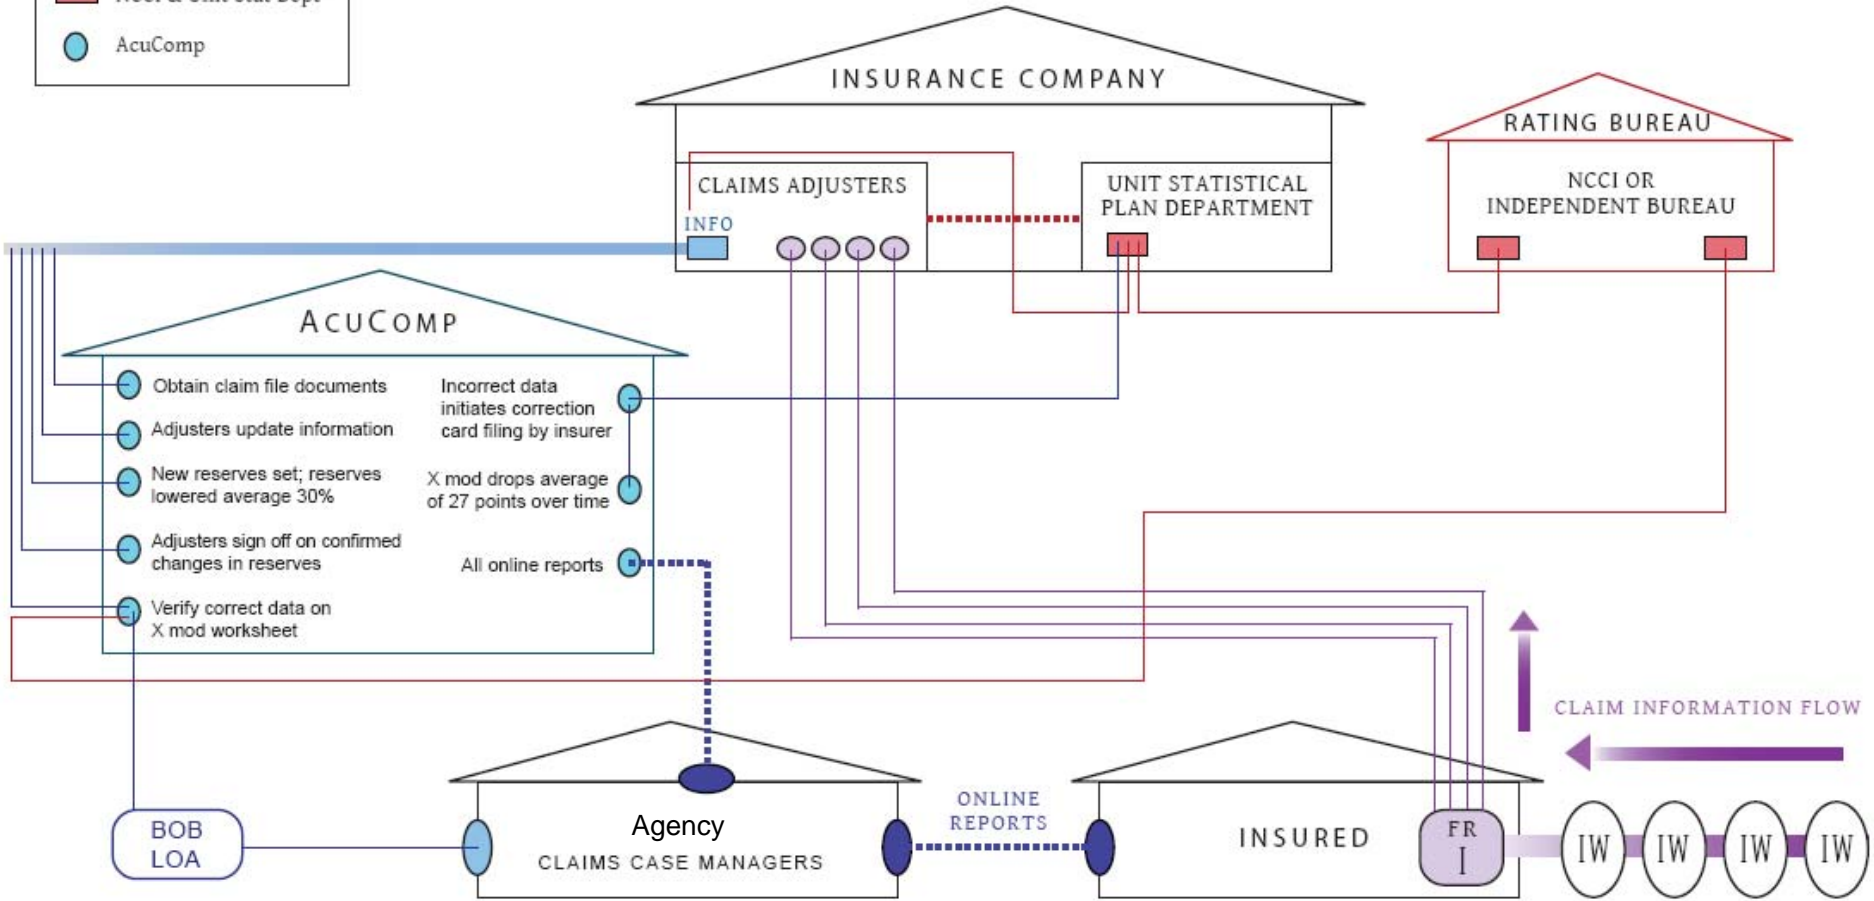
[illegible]

AcuComp

INSURANCE COMPANY

CLAIMS ADJUSTERS

INFO

UNIT STATISTICAL PLAN DEPARTMENT

RATING BUREAU

NCCI OR INDEPENDENT BUREAU

ACUCOMP

Obtain claim file documents

Adjusters update information

New reserves set; reserves lowered average 30%

Adjusters sign off on confirmed changes in reserves

Verify correct data on X mod worksheet

Incorrect data initiates correction card filing by insurer

X mod drops average of 27 points over time

All online reports

CLAIM INFORMATION FLOW

BOB LOA

Agency

CLAIMS CASE MANAGERS

ONLINE REPORTS

INSURED

FR I

IW

IW

IW

IW